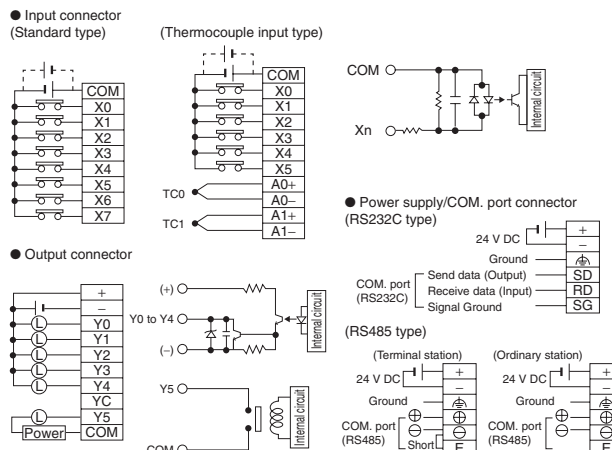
● Input connector
(Standard type)

COM
X0
X1
X2
X3
X4
X5
X6
X7

(Thermocouple input type)

COM
X0
X1
X2
X3
X4
X5
TC0
A0+
A0–
TC1
A1+
A1–

COM
Xn
Internal circuit

● Power supply/COM. port connector
(RS232C type)

24 V DC
+
–
Ground
COM. port (RS232C)
Send data (Output) SD
Receive data (Input) RD
Signal Ground SG

● Output connector

+
–
L Y0
L Y1
L Y2
L Y3
L Y4
YC
L Y5
Power COM

(+)
Y0 to Y4
(–)
Internal circuit
Y5
COM
Internal circuit

(RS485 type)

(Terminal station)
24 V DC
+
–
Ground
COM. port (RS485)
Short
E

(Ordinary station)
24 V DC
+
–
Ground
COM. port (RS485)
E